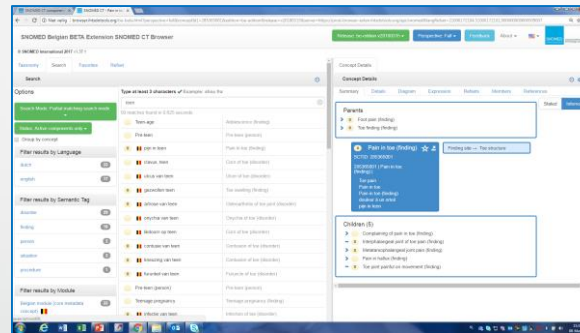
SNOMED CT Browser
SNOMED Belgian BETA Extension SNOMED CT Browser
SNOMED International 2017 v1.37.1
Release: be-edition v20180315
Perspective: Full
Feedback
About
Taxonomy
Search
Favorites
Refset
Search
Options
Search Mode: Partial matching search mode
Status: Active components only
Group by concept
Filter results by Language
dutch
english
Filter results by Semantic Tag
disorder
finding
person
situation
procedure
Filter results by Module
Belgian medical (core metadata concept)
Type at least 3 characters ✓ Example: shou fra
teen
Teen age
Pain toe
pijn in teen
Claus, teen
Ulcus van teen
gezwollen teen
pijnlijke teen
Teenage pregnancy
Adolescence (finding)
Pain toe (finding)
Pain of toe (finding)
Corn of toe (disorder)
Ulcer of toe (disorder)
Toe swelling (finding)
Interdigital
Pain
Concept Details
Concept Details
Summary
Details
Diagram
Expression
Refsets
Members
References
Parents
Foot pain (finding)
Toe finding (finding)
Pain in toe (finding)
SCTID: 299369001
Pain in toe
Pain in toe
Pain in toe (finding)
Children (5)
Complaining of pain in toe (finding)
Interphalangeal joint of toe pain (finding)
Metatarsophalangeal joint pain (finding)
Pain in hallux (finding)
Toe joint painful on movement (finding)